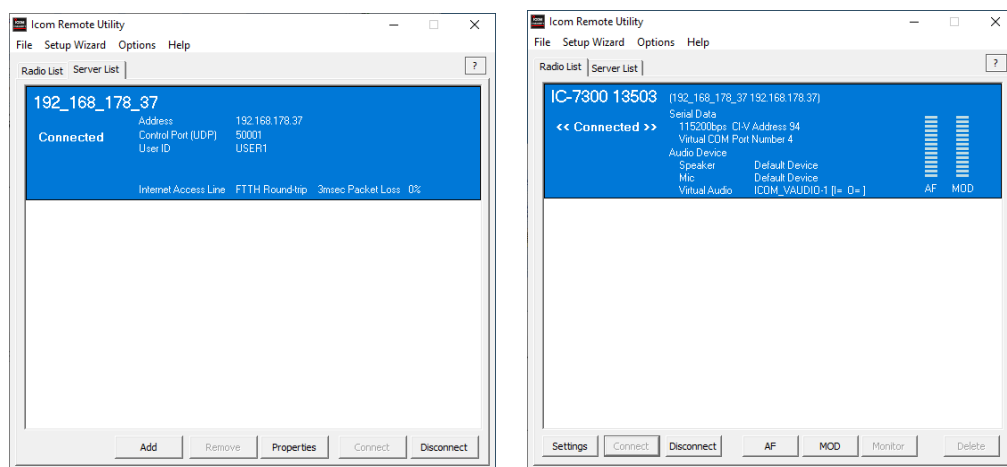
Icom Remote Utility

File Setup Wizard Options Help

Radio List Server List

?

192_168_178_37

Connected

Address 192.168.178.37
Control Port (UDP) 50001
User ID USER1

Internet Access Line FTTH Round-trip 3msec Packet Loss 0%

Add Remove Properties Connect Disconnect

Icom Remote Utility

File Setup Wizard Options Help

Radio List Server List

?

IC-7300 13503 (192_168_178_37 192.168.178.37)

<< Connected >>

Serial Data
115200bps CI-V Address 94
Virtual COM Port Number 4
Audio Device
Speaker Default Device
Mic Default Device
Virtual Audio ICOM_VAUDIO-1 [I= O=]

AF MOD

Settings Connect Disconnect AF MOD Monitor Delete